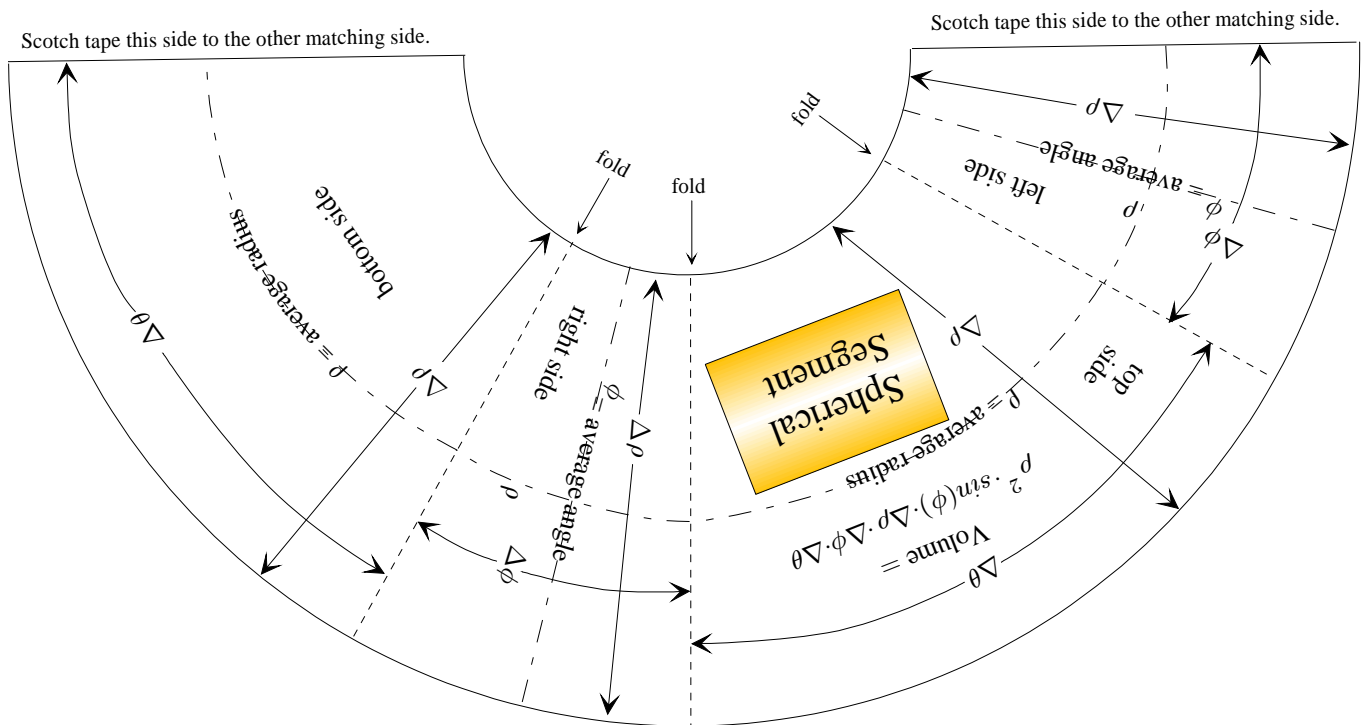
Scotch tape this side to the other matching side.

Scotch tape this side to the other matching side.

fold

fold

fold

fold

$\Delta\rho$

$\phi$ = average angle

left side

$\rho$

$\Delta\phi$

bottom side

$\rho$ = average radius

$\Delta\theta$

$\Delta\rho$

right side

$\phi$ = average angle

$\Delta\rho$

$\rho$

$\Delta\phi$

Spherical Segment

$\Delta\rho$

$\rho$ = average radius

top side

Volume = $\rho^2 \cdot sin(\phi) \cdot \Delta\rho \cdot \Delta\phi \cdot \Delta\theta$

$\Delta\theta$